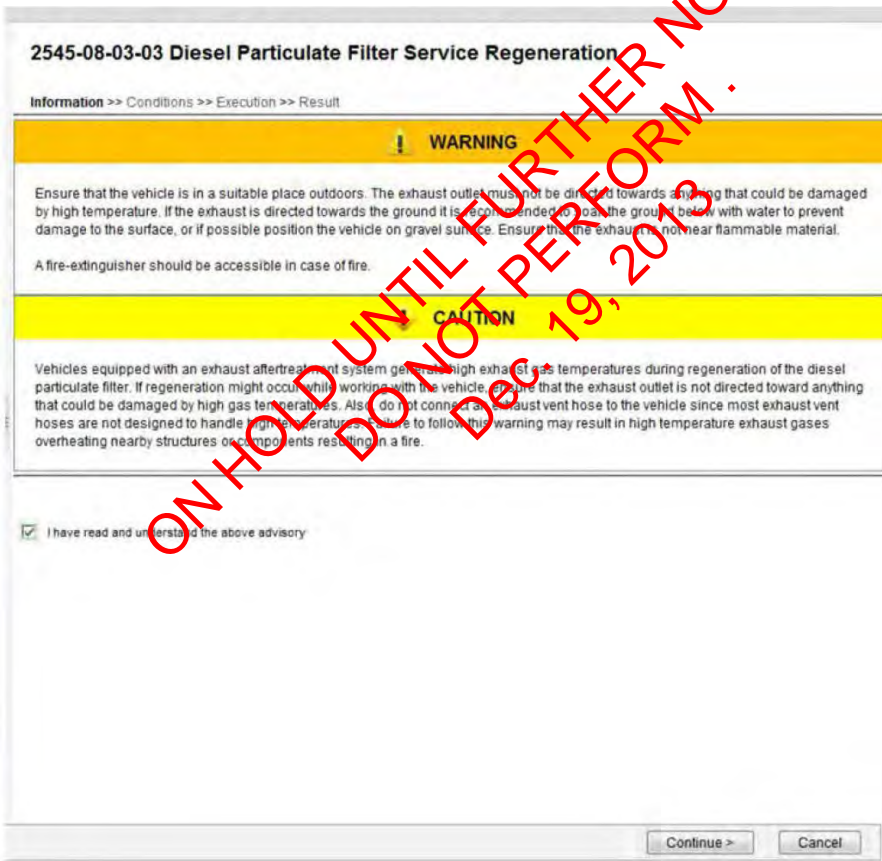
2545-08-03-03 Diesel Particulate Filter Service Regeneration

Information >> Conditions >> Execution >> Result

WARNING

Ensure that the vehicle is in a suitable place outdoors. The exhaust outlet must not be directed towards anything that could be damaged by high temperature. If the exhaust is directed towards the ground it is recommended to soak the ground below with water to prevent damage to the surface, or if possible position the vehicle on gravel surface. Ensure that the exhaust is not near flammable material.

A fire-extinguisher should be accessible in case of fire.

CAUTION

Vehicles equipped with an exhaust aftertreatment system generate high exhaust gas temperatures during regeneration of the diesel particulate filter. If regeneration might occur while working with the vehicle, ensure that the exhaust outlet is not directed toward anything that could be damaged by high gas temperatures. Also, do not connect an exhaust vent hose to the vehicle since most exhaust vent hoses are not designed to handle high temperatures. Failure to follow this warning may result in high temperature exhaust gases overheating nearby structures or components resulting in a fire.

I have read and understand the above advisory

Continue >

Cancel

ON HOLD UNTIL FURTHER NOTICE
DO NOT PERFORM .
Dec. 19, 2013